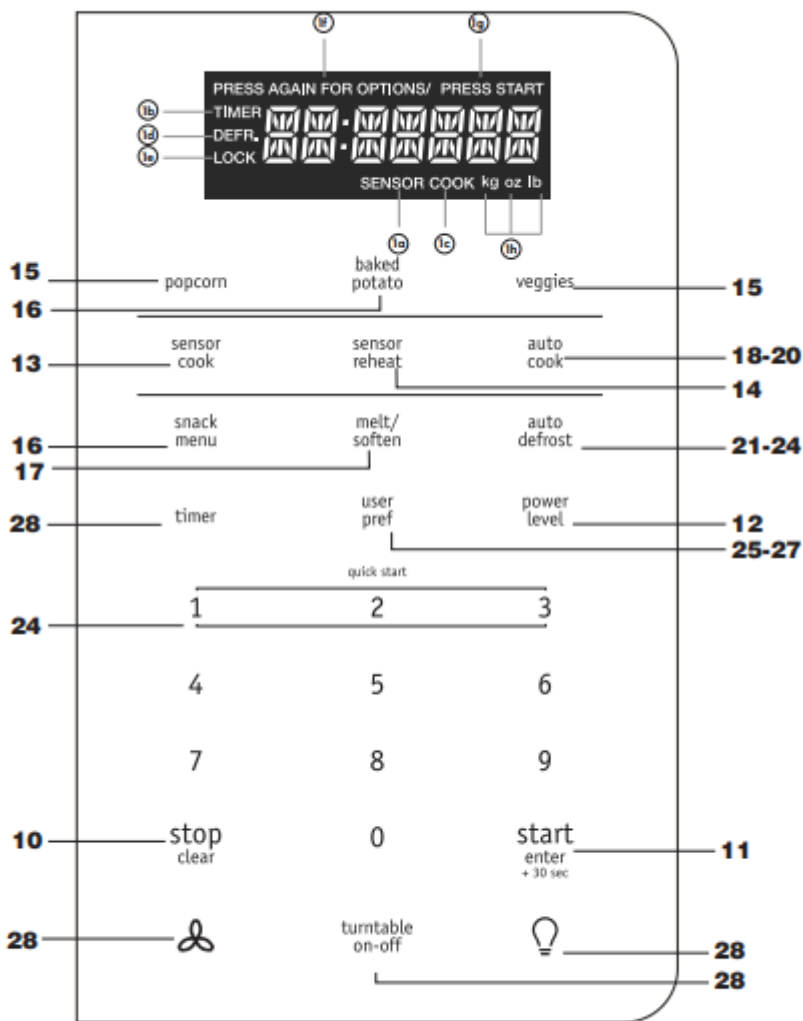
1f 1g
PRESS AGAIN FOR OPTIONS/ PRESS START
1b TIMER
1d DEFR.
1e LOCK
88:88888
SENSOR COOK kg oz lb
1a 1c 1h

15 popcorn
baked potato 16
veggies 15

13 sensor cook
sensor reheat 14
auto cook 18-20

16 snack menu
melt/ soften 17
auto defrost 21-24

28 timer
user pref 25-27
power level 12

quick start
24 1 2 3
4 5 6
7 8 9
10 stop clear
0
start enter + 30 sec 11

28
turntable on-off 28
28